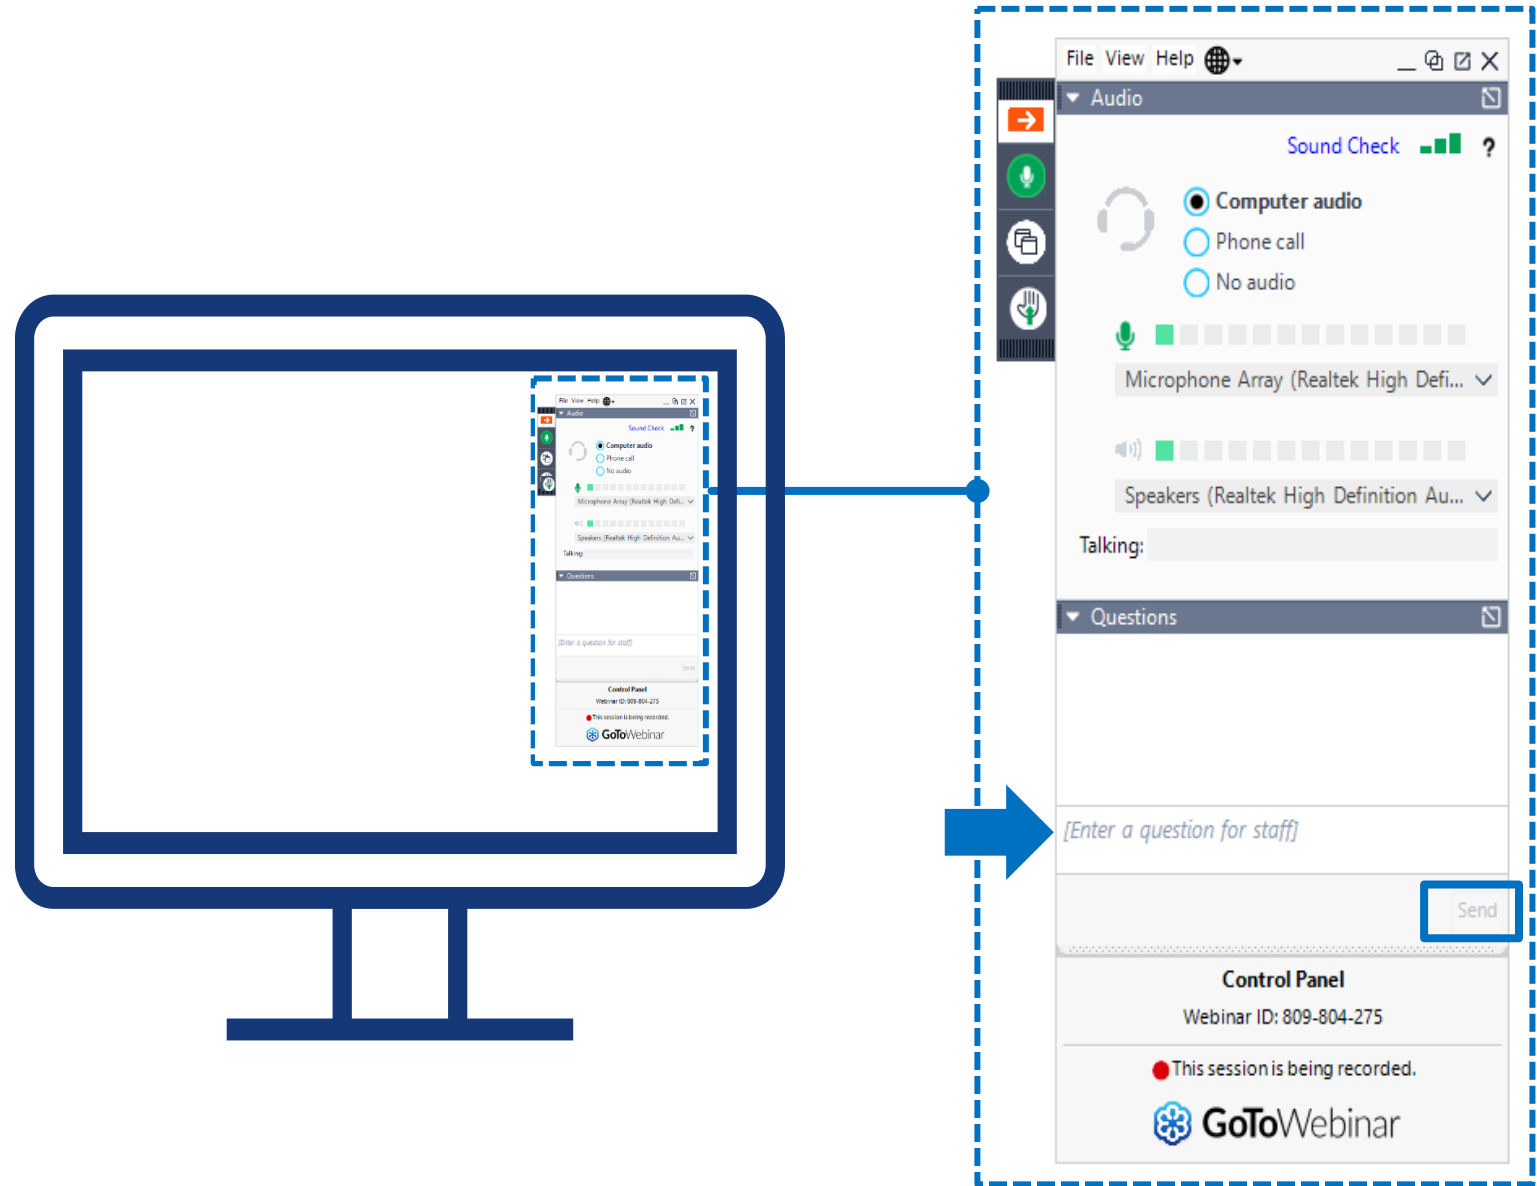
File View Help

Audio

Sound Check ?

Computer audio
Phone call
No audio

Microphone Array (Realtek High Defi...

Speakers (Realtek High Definition Au...

Talking:

Questions

[Enter a question for staff]

Send

Control Panel
Webinar ID: 809-804-275

This session is being recorded.

GoToWebinar